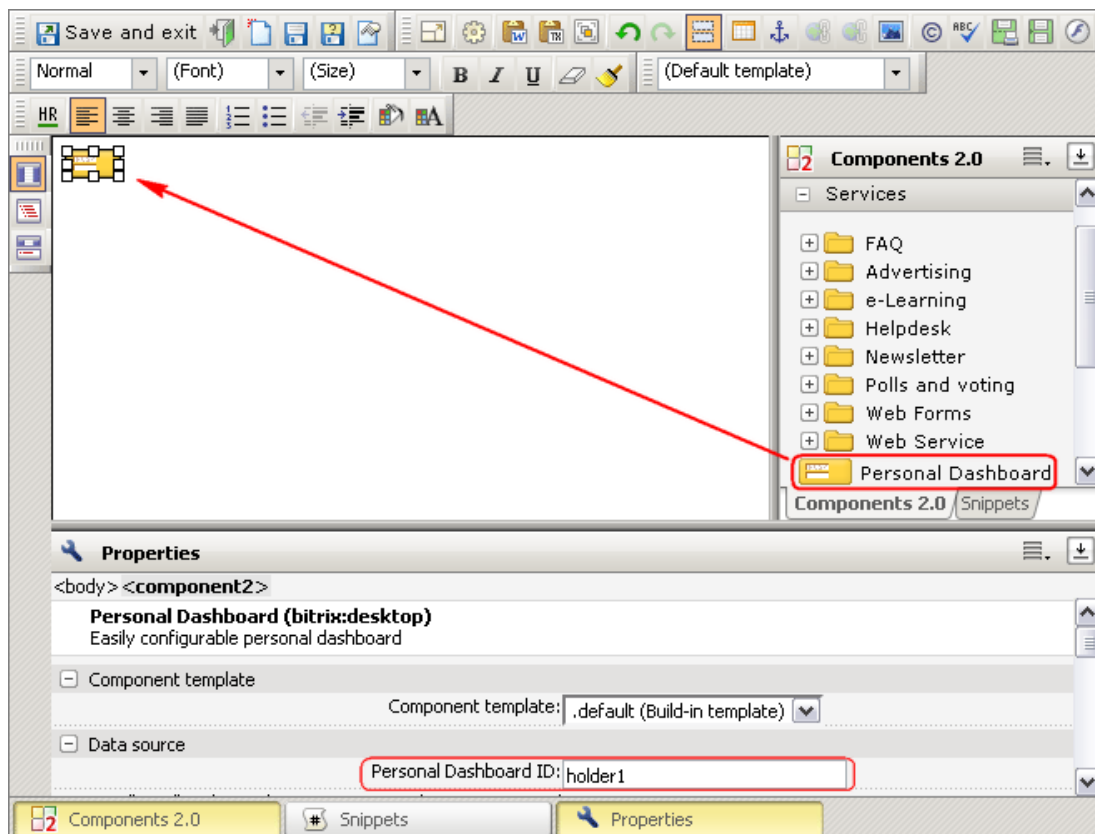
Save and exit

Normal (Font) (Size) B I U (Default template)

HR

Components 2.0

Services

FAQ
Advertising
e-Learning
Helpdesk
Newsletter
Polls and voting
Web Forms
Web Service
Personal Dashboard

Components 2.0 Snippets

Properties

<body> <component2>

Personal Dashboard (bitrix:desktop)
Easily configurable personal dashboard

Component template

Component template: .default (Build-in template)

Data source

Personal Dashboard ID: holder1

Components 2.0 Snippets Properties